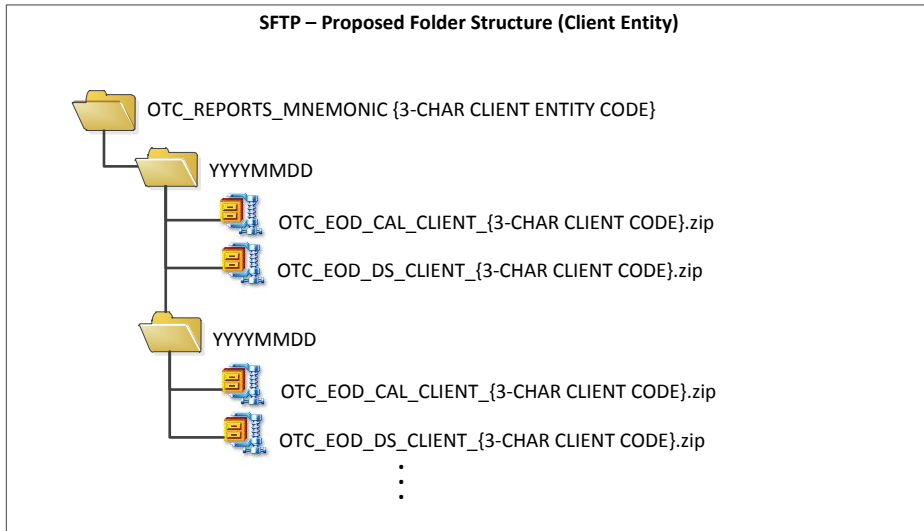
SFTP – Proposed Folder Structure (Client Entity)

OTC_REPORTS_MNEMONIC {3-CHAR CLIENT ENTITY CODE}

YYYYMMDD

OTC_EOD_CAL_CLIENT_{3-CHAR CLIENT CODE}.zip

OTC_EOD_DS_CLIENT_{3-CHAR CLIENT CODE}.zip

YYYYMMDD

OTC_EOD_CAL_CLIENT_{3-CHAR CLIENT CODE}.zip

OTC_EOD_DS_CLIENT_{3-CHAR CLIENT CODE}.zip

⋮